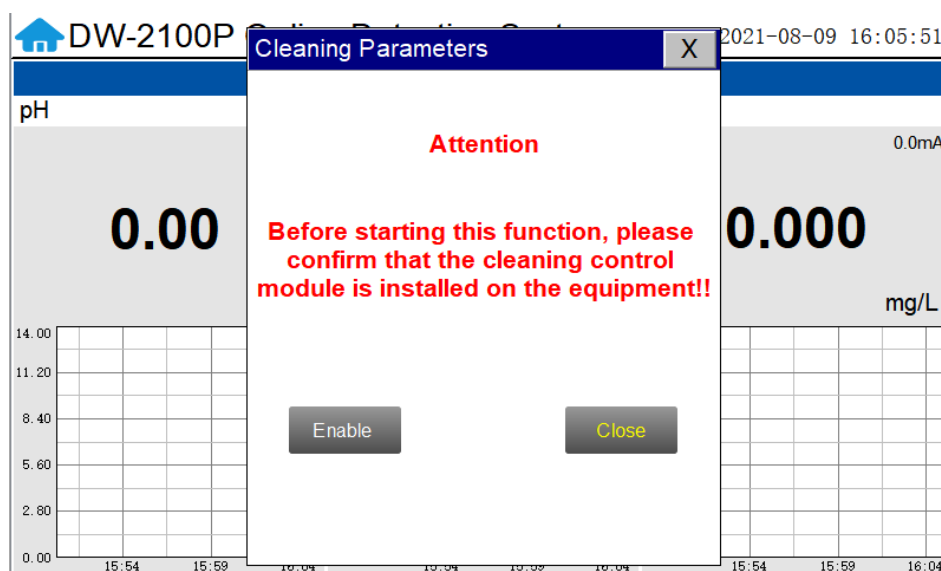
DW-2100P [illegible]

2021-08-09 16:05:51

pH

0.00

0.0mA

0.000

mg/L

14.00
11.20
8.40
5.60
2.80
0.00

15:54
15:59
16:04
15:54
15:59
16:04
15:54
15:59
16:04

Cleaning Parameters

X

Attention

Before starting this function, please confirm that the cleaning control module is installed on the equipment!!

Enable

Close